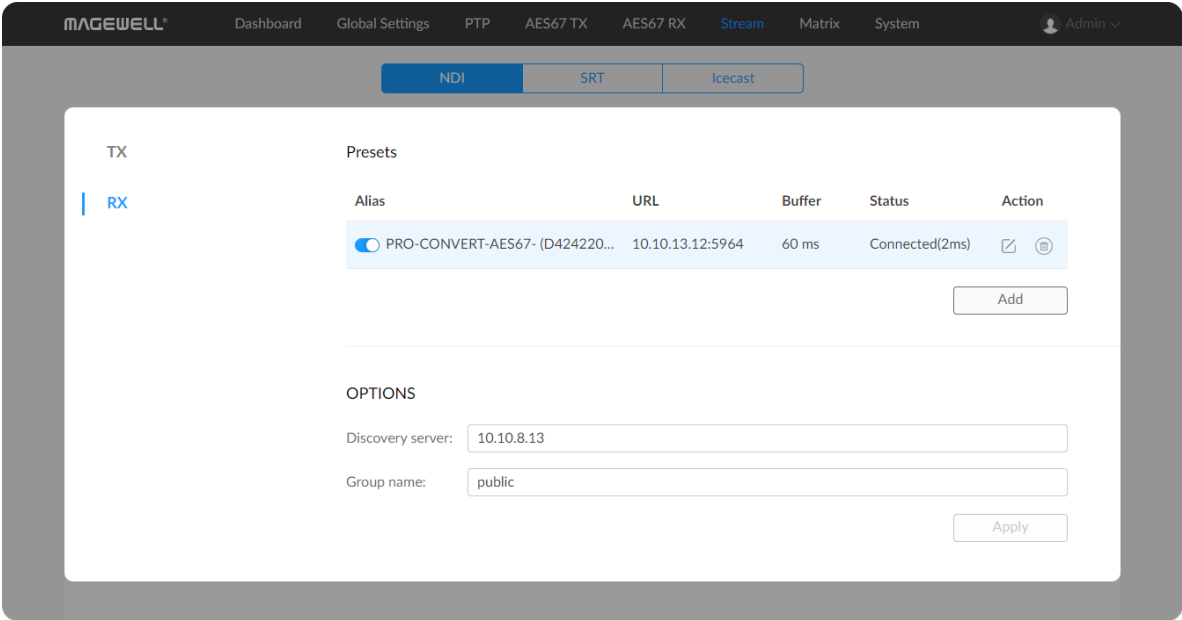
MAGEWELL® Dashboard Global Settings PTP AES67 TX AES67 RX Stream Matrix System Admin

NDI SRT Icecast

TX

RX

Presets

| Alias | URL | Buffer | Status | Action |
|---|---|---|---|---|
| PRO-CONVERT-AES67- (D424220... | 10.10.13.12:5964 | 60 ms | Connected(2ms) | |

Add

OPTIONS

Discovery server: 10.10.8.13

Group name: public

Apply